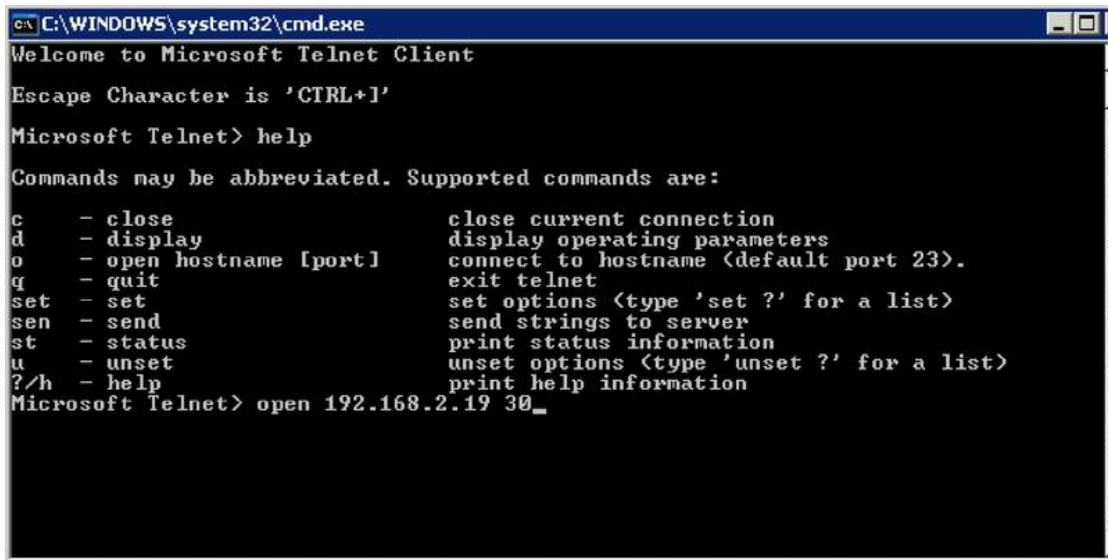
C:\WINDOWS\system32\cmd.exe

Welcome to Microsoft Telnet Client

Escape Character is 'CTRL+]'

Microsoft Telnet> help

Commands may be abbreviated. Supported commands are:

c - close close current connection
d - display display operating parameters
o - open hostname [port] connect to hostname (default port 23).
q - quit exit telnet
set - set set options (type 'set ?' for a list)
sen - send send strings to server
st - status print status information
u - unset unset options (type 'unset ?' for a list)
?/h - help print help information
Microsoft Telnet> open 192.168.2.19 30_